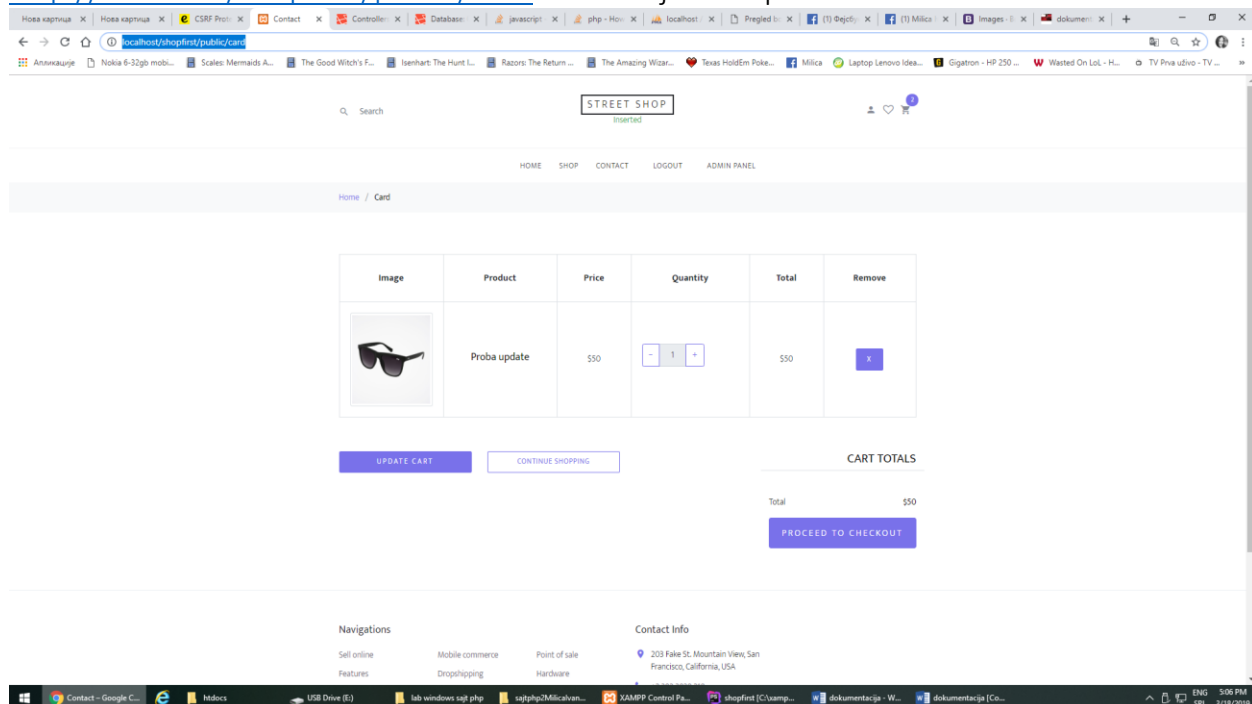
Нова картица × | Нова картица × | CSRF Prot × | Contact × | Controller × | Database × | javascript × | php - How × | localhost × | Pregled b × | (1) Фејсбу × | (1) Milica × | Images - × | dokument × | +

localhost/shopfirst/public/card

Апликације | Nokia 6-32gb mobi... | Scales: Mermaids A... | The Good Witch's F... | Isenhart: The Hunt I... | Razors: The Return ... | The Amazing Wizar... | Texas HoldEm Poke... | Milica | Laptop Lenovo Idea... | Gigatron - HP 250 ... | Wasted On LoL - H... | TV Prva uživo - TV ...

Search

STREET SHOP
Inserted

2

HOME SHOP CONTACT LOGOUT ADMIN PANEL

Home / Card

| Image | Product | Price | Quantity | Total | Remove |
|---|---|---|---|---|---|
| | Proba update | \$50 | - 1 + | \$50 | X |

UPDATE CART

CONTINUE SHOPPING

CART TOTALS

Total \$50

PROCEED TO CHECKOUT

Navigations

Sell online
Features

Mobile commerce
Dropshipping

Point of sale
Hardware

Contact Info

203 Fake St. Mountain View, San Francisco, California, USA

Contact - Google C... | htdocs | USB Drive (E:) | lab windows sajt php | sajtphp2Milicalvan... | XAMPP Control Pa... | shopfirst [C:\xamp... | dokumentacija - W... | dokumentacija [Co...

ENG SRL 5:06 PM